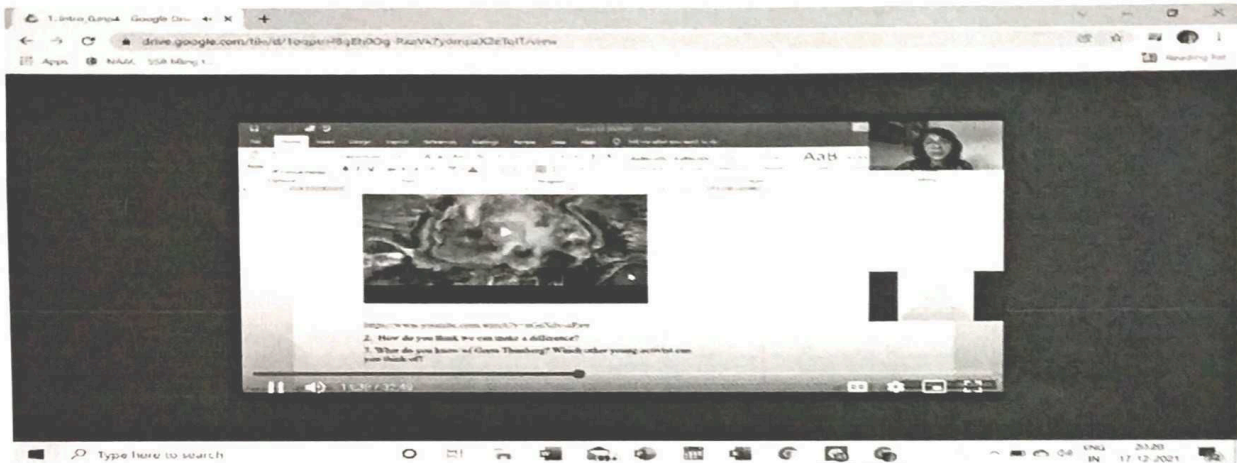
1.Intro_G.mp4 - Google Dri... ×
drive.google.com/file/d/1oqpu-f8qEh0Og-RaxVx7ydmjaX2eToTf/view
Apps NMU SSR Mạng t...
Reading list

AaB

https://www.youtube.com/watch?v=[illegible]

2. How do you think we can make a difference?

3. What do you know of Greta Thunberg? Which other young activist can you think of?

13:30 / 32:49

Type here to search
ENG IN 20:20 17-12-2021